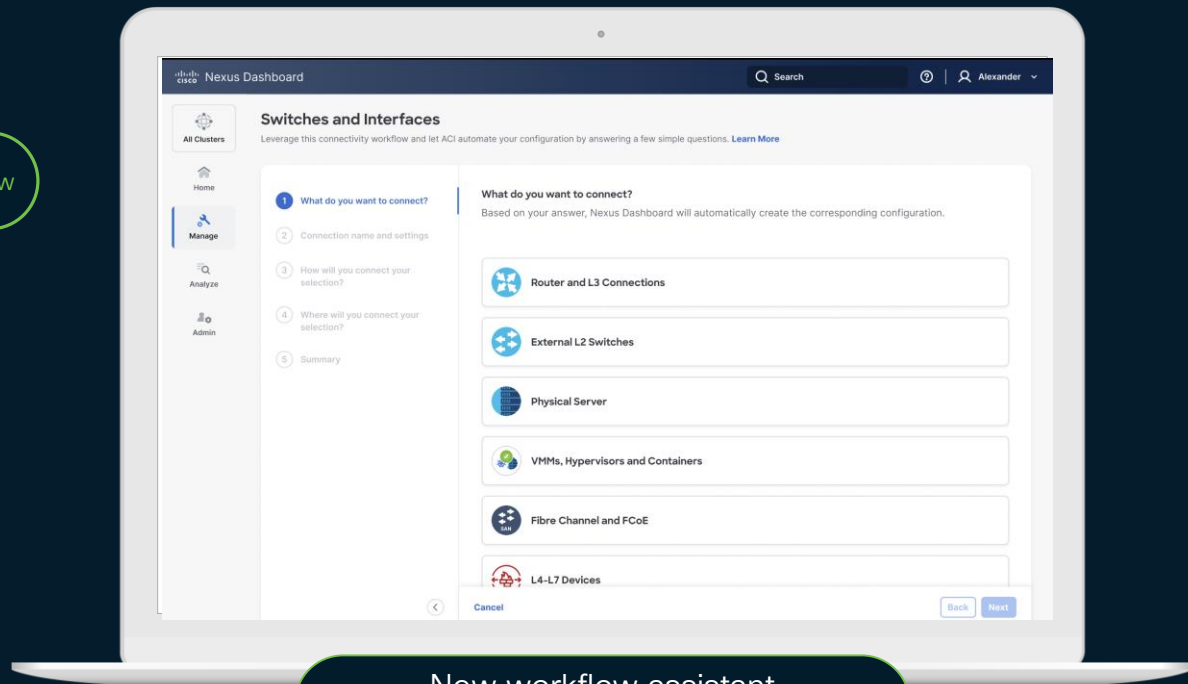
w

cisco Nexus Dashboard

Search

Alexander

All Clusters

Home

Manage

Analyze

Admin

Switches and Interfaces

Leverage this connectivity workflow and let ACI automate your configuration by answering a few simple questions. Learn More

1 What do you want to connect?

2 Connection name and settings

3 How will you connect your selection?

4 Where will you connect your selection?

5 Summary

What do you want to connect?

Based on your answer, Nexus Dashboard will automatically create the corresponding configuration.

Router and L3 Connections

External L2 Switches

Physical Server

VMMs, Hypervisors and Containers

Fibre Channel and FCoE

L4-L7 Devices

Cancel

Back

Next

New workflow assistant